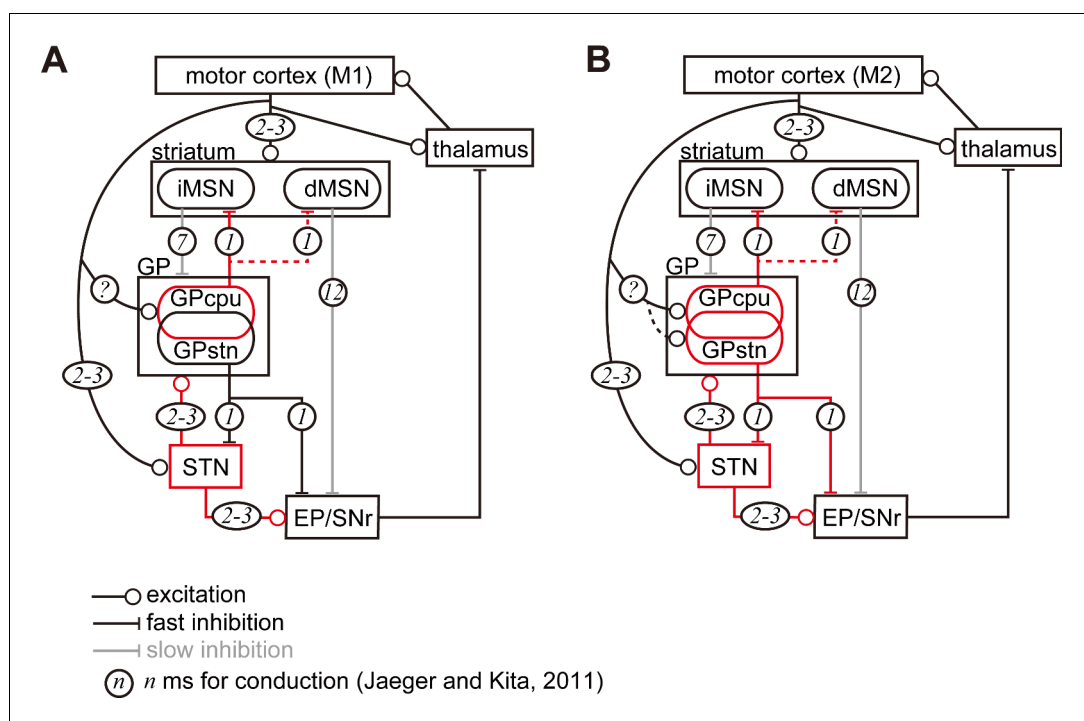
A

motor cortex (M1)

2-3

striatum

thalamus

iMSN

dMSN

7

1

1

GP

?

GPcpu

12

GPstn

2-3

2-3

1

1

STN

2-3

EP/SNr

B

motor cortex (M2)

2-3

striatum

thalamus

iMSN

dMSN

7

1

1

GP

?

GPcpu

12

GPstn

2-3

2-3

1

1

STN

2-3

EP/SNr

excitation

fast inhibition

slow inhibition

$n$ $n$ ms for conduction (Jaeger and Kita, 2011)